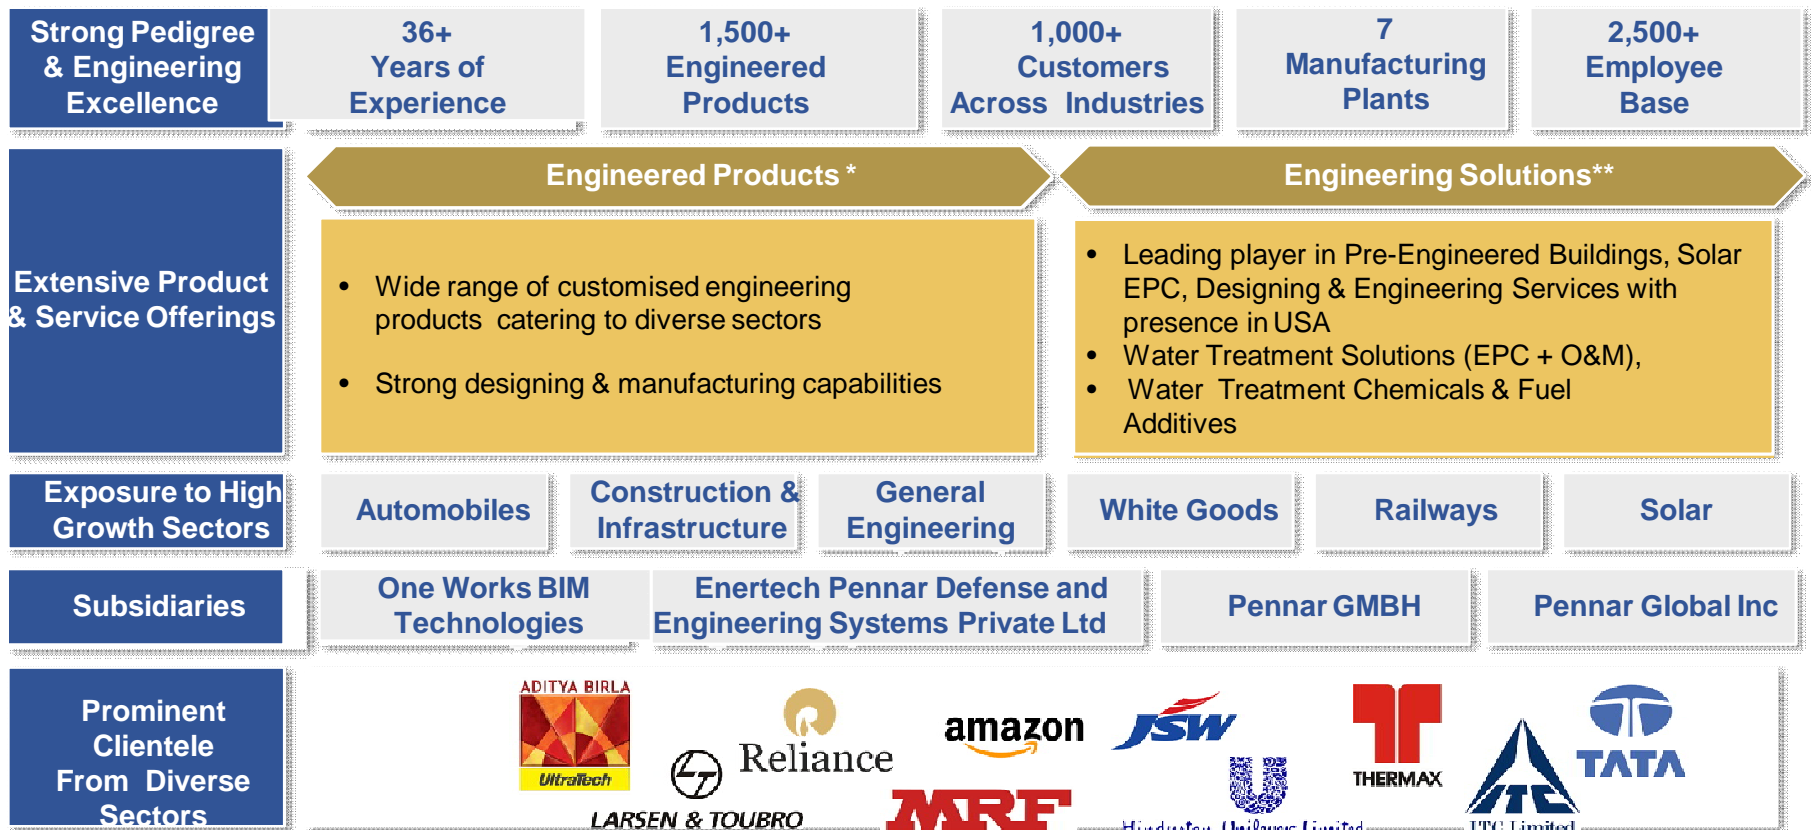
Strong Pedigree & Engineering Excellence

36+ Years of Experience

1,500+ Engineered Products

1,000+ Customers Across Industries

7 Manufacturing Plants

2,500+ Employee Base

Extensive Product & Service Offerings

Engineered Products *

- Wide range of customised engineering products catering to diverse sectors
- Strong designing & manufacturing capabilities

Engineering Solutions**

- Leading player in Pre-Engineered Buildings, Solar EPC, Designing & Engineering Services with presence in USA
- Water Treatment Solutions (EPC + O&M),
- Water Treatment Chemicals & Fuel Additives

Exposure to High Growth Sectors

Automobiles

Construction & Infrastructure

General Engineering

White Goods

Railways

Solar

Subsidiaries

One Works BIM Technologies

Enertech Pennar Defense and Engineering Systems Private Ltd

Pennar GMBH

Pennar Global Inc

Prominent Clientele From Diverse Sectors

ADITYA BIRLA UltraTech

Reliance

LARSEN & TOUBRO

amazon

MRF

JSW

Hindustan Unilever Limited

THERMAX

ITC Limited

TATA